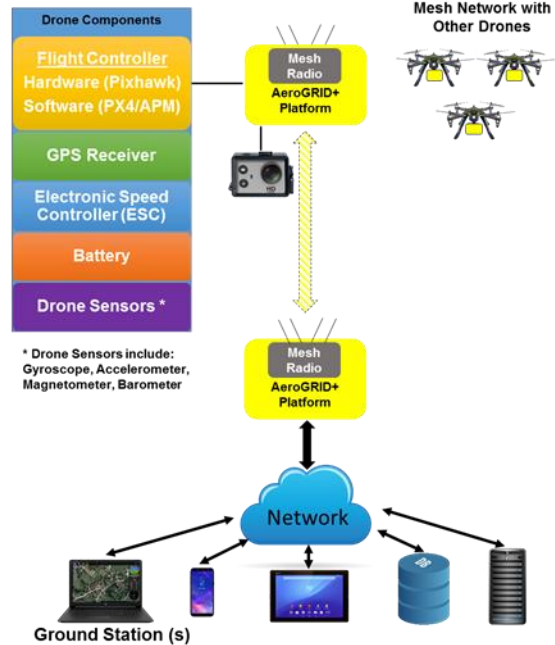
Drone Components

Flight Controller
Hardware (Pixhawk)
Software (PX4/APM)

GPS Receiver

Electronic Speed Controller (ESC)

Battery

Drone Sensors *

* Drone Sensors include: Gyroscope, Accelerometer, Magnetometer, Barometer

Mesh Radio
AeroGRID+ Platform

HD

Mesh Network with Other Drones

Mesh Radio
AeroGRID+ Platform

Network

DB

Ground Station (s)